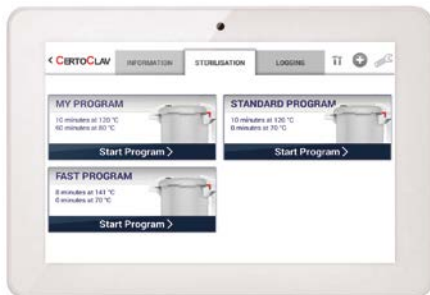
< CERTOCLAV INFORMATION STERILISATION LOGGING

MY PROGRAM
10 minutes at 120 °C
60 minutes at 80 °C
Start Program >

STANDARD PROGRAM
10 minutes at 120 °C
0 minutes at 70 °C
Start Program >

FAST PROGRAM
8 minutes at 141 °C
0 minutes at 70 °C
Start Program >